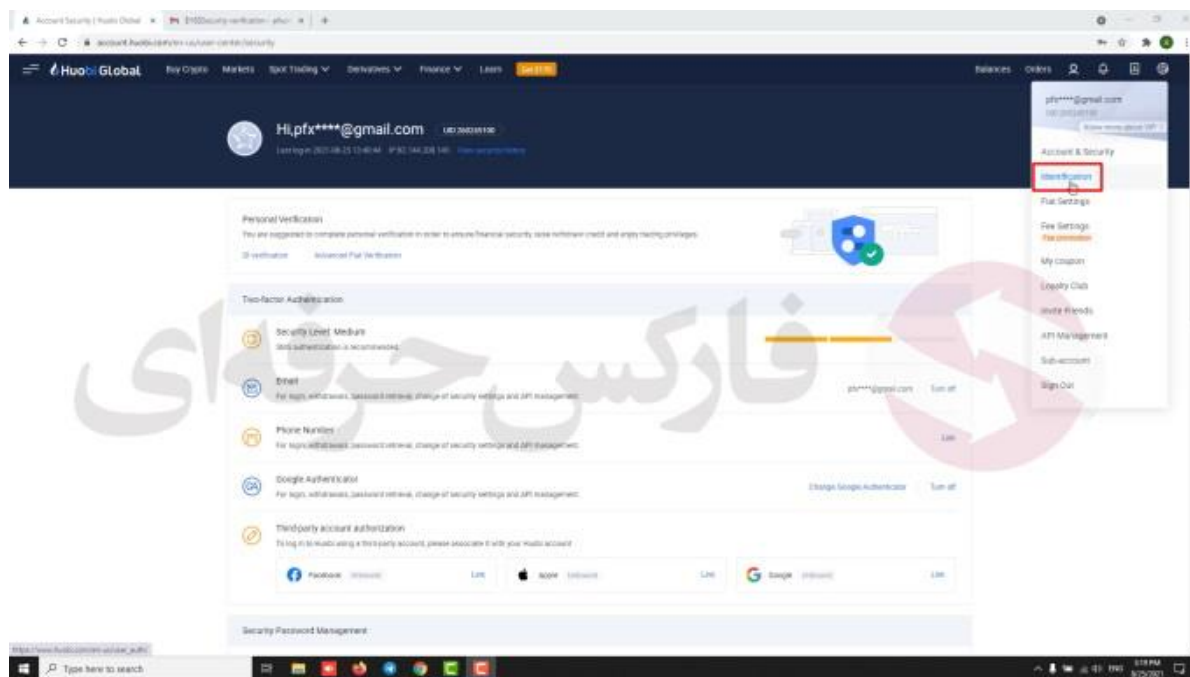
Account Security | Huobi Global
Huobi Global
Buy Crypto Markets Spot Trading Derivatives Finance Learn
Balances Orders
Hi,pfx****@gmail.com
pfx****@gmail.com
Account & Security
Identification
Fiat Settings
Fee Settings
My coupon
Loyalty Club
Invite friends
API Management
Sub-account
Sign Out
Personal Verification
ID verification Advanced Fiat Verification
Two-factor Authentication
Security Level: Medium
Email
pfx****@gmail.com Turn off
Phone Number
Link
Google Authenticator
Change Google Authenticator Turn off
Third-party account authorization
Facebook Link
Apple Link
Google Link
Security Password Management
فارکس حرفه‌ای
Type here to search